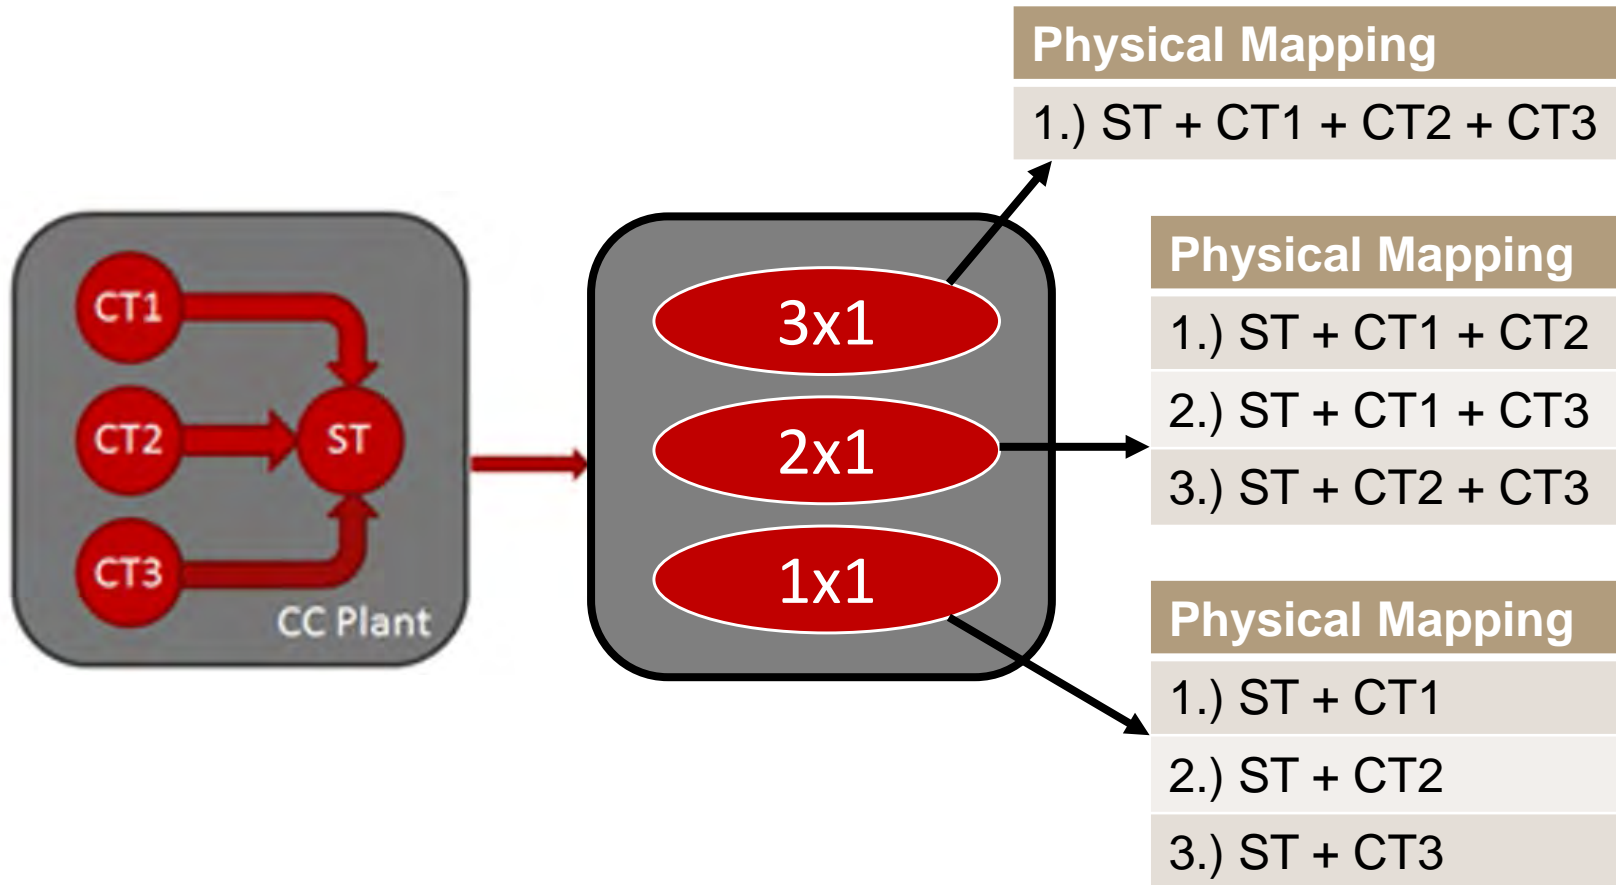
CT1
CT2
ST
CT3
CC Plant

3x1
2x1
1x1

| Physical Mapping |
|---|
| 1.) ST + CT1 + CT2 + CT3 |

| Physical Mapping |
|---|
| 1.) ST + CT1 + CT2 |
| 2.) ST + CT1 + CT3 |
| 3.) ST + CT2 + CT3 |

| Physical Mapping |
|---|
| 1.) ST + CT1 |
| 2.) ST + CT2 |
| 3.) ST + CT3 |